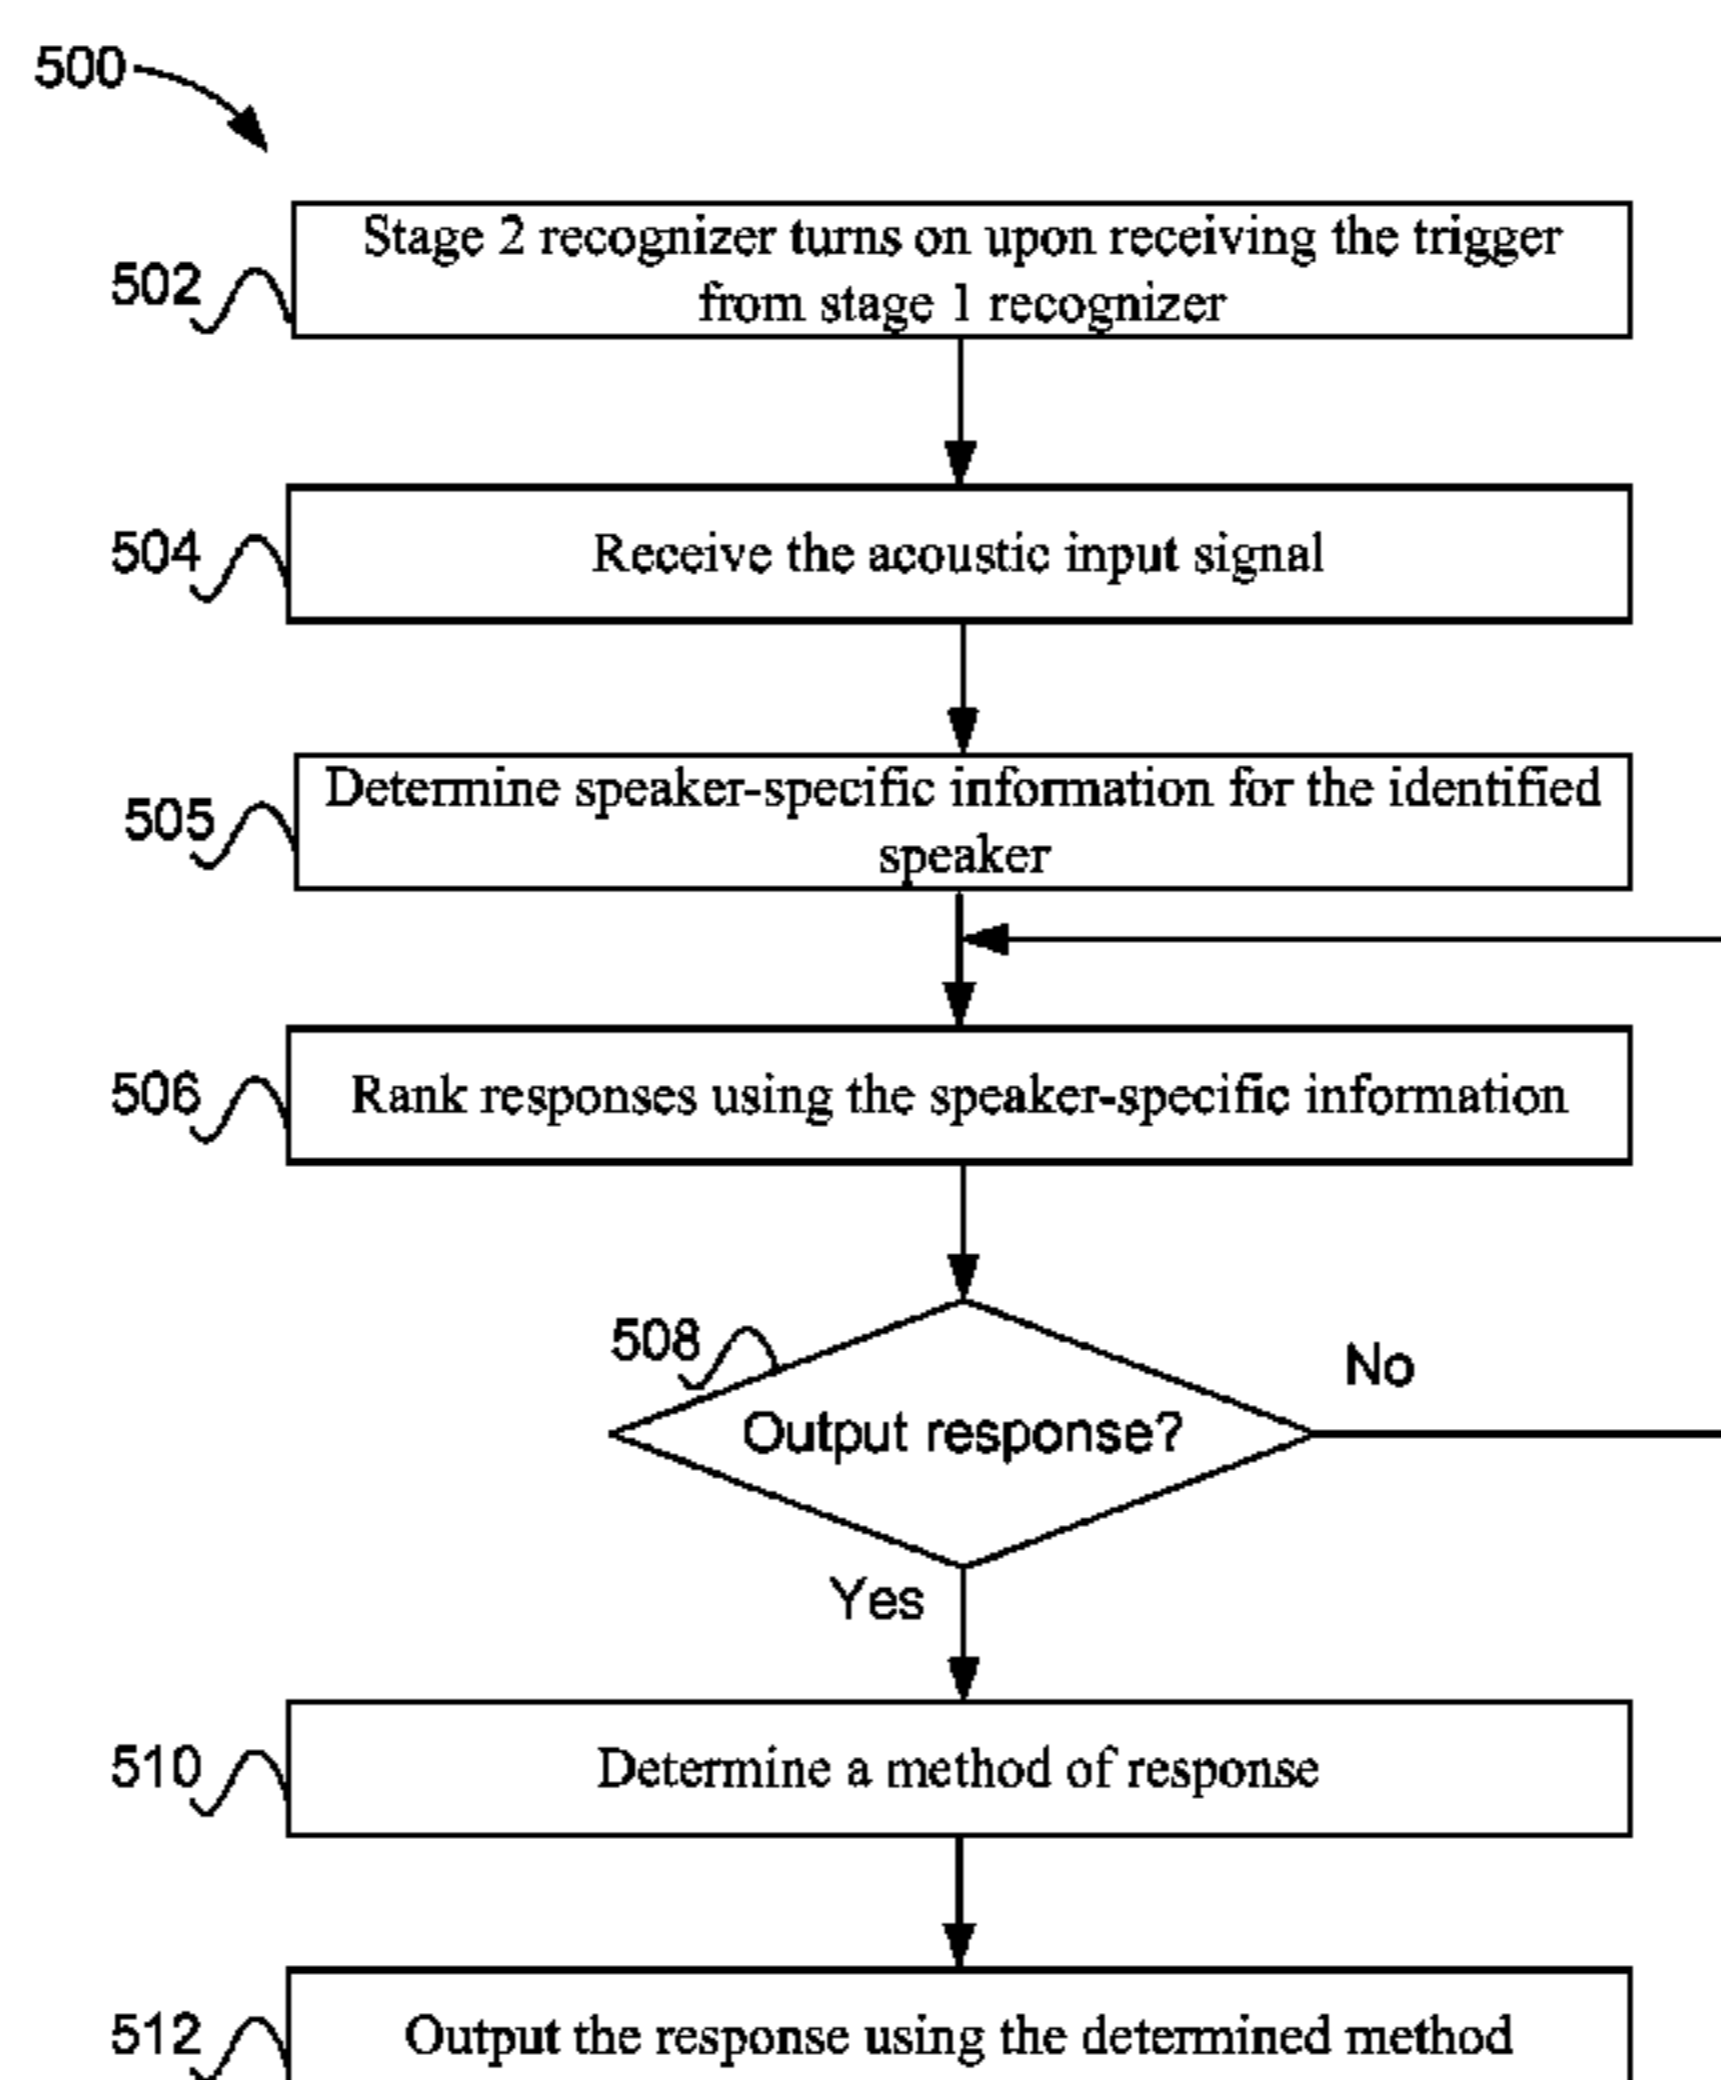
500

502 Stage 2 recognizer turns on upon receiving the trigger from stage 1 recognizer

504 Receive the acoustic input signal

505 Determine speaker-specific information for the identified speaker

506 Rank responses using the speaker-specific information

508 Output response?

No

Yes

510 Determine a method of response

512 Output the response using the determined method